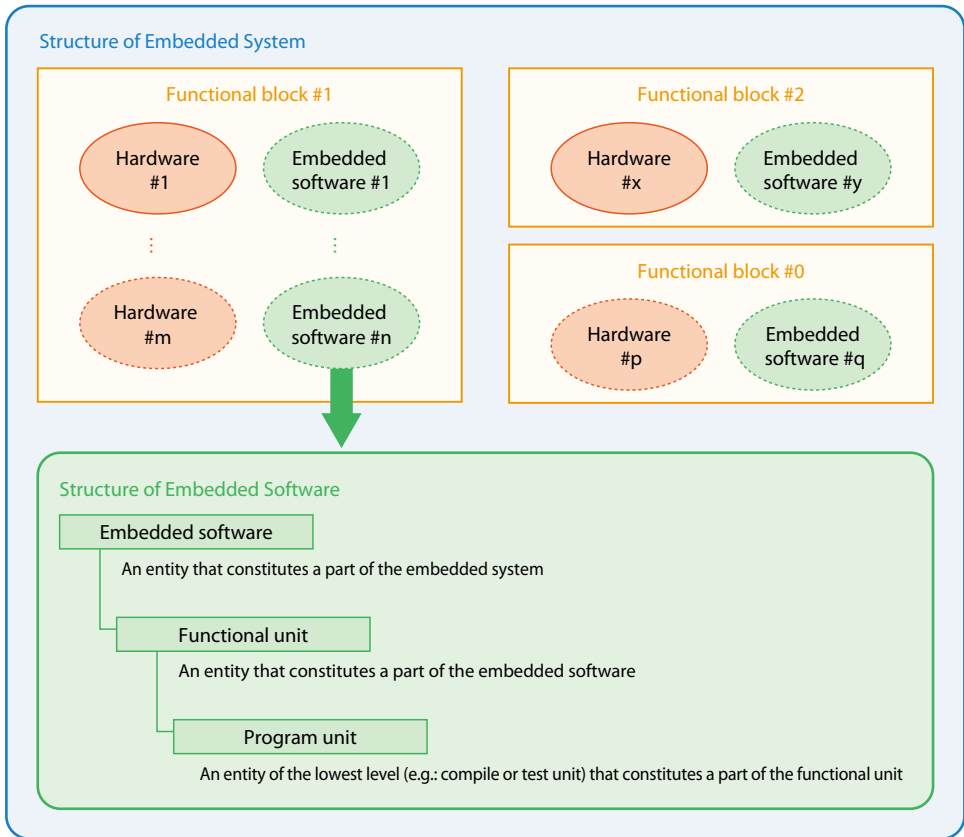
Structure of Embedded System

Functional block #1

Hardware #1

Embedded software #1

⋮

⋮

Hardware #m

Embedded software #n

Functional block #2

Hardware #x

Embedded software #y

Functional block #0

Hardware #p

Embedded software #q

Structure of Embedded Software

Embedded software

An entity that constitutes a part of the embedded system

Functional unit

An entity that constitutes a part of the embedded software

Program unit

An entity of the lowest level (e.g.: compile or test unit) that constitutes a part of the functional unit